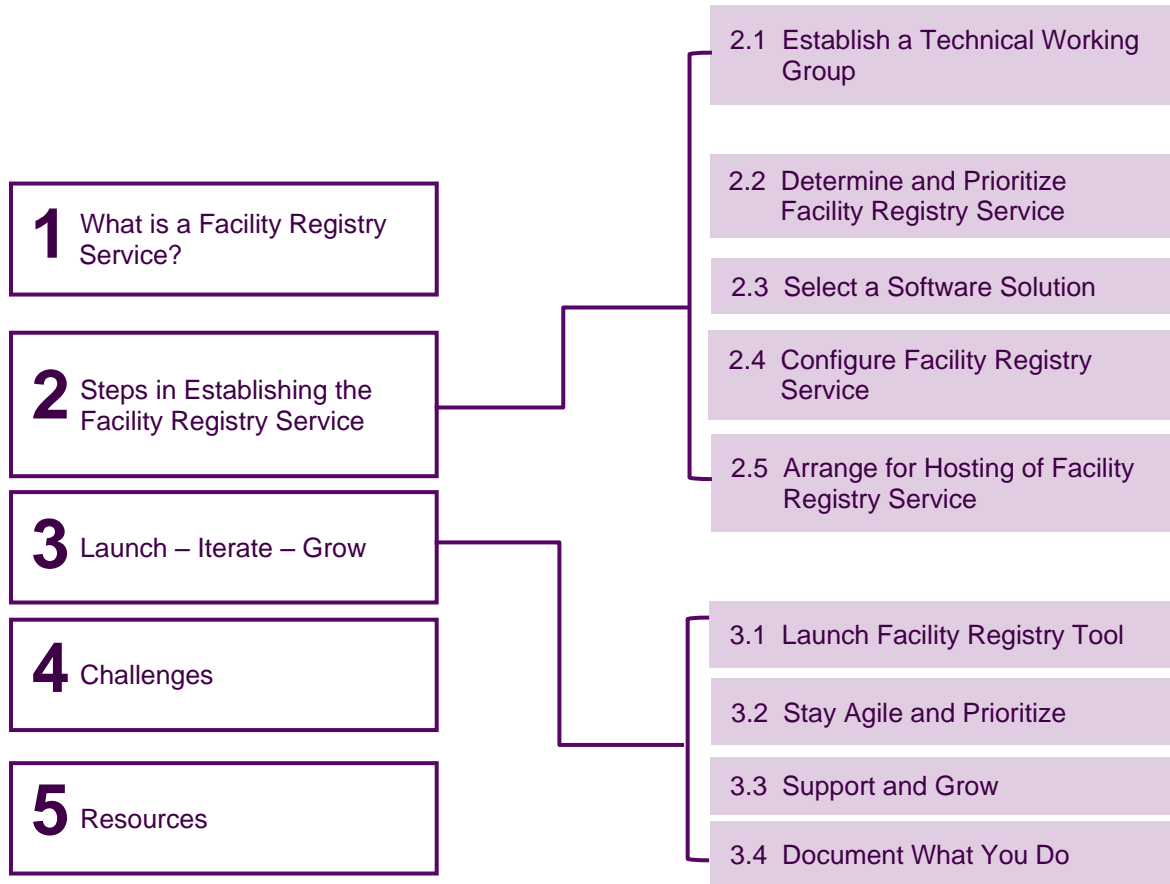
1 What is a Facility Registry Service?

2 Steps in Establishing the Facility Registry Service

3 Launch – Iterate – Grow

4 Challenges

5 Resources

2.1 Establish a Technical Working Group

2.2 Determine and Prioritize Facility Registry Service

2.3 Select a Software Solution

2.4 Configure Facility Registry Service

2.5 Arrange for Hosting of Facility Registry Service

3.1 Launch Facility Registry Tool

3.2 Stay Agile and Prioritize

3.3 Support and Grow

3.4 Document What You Do